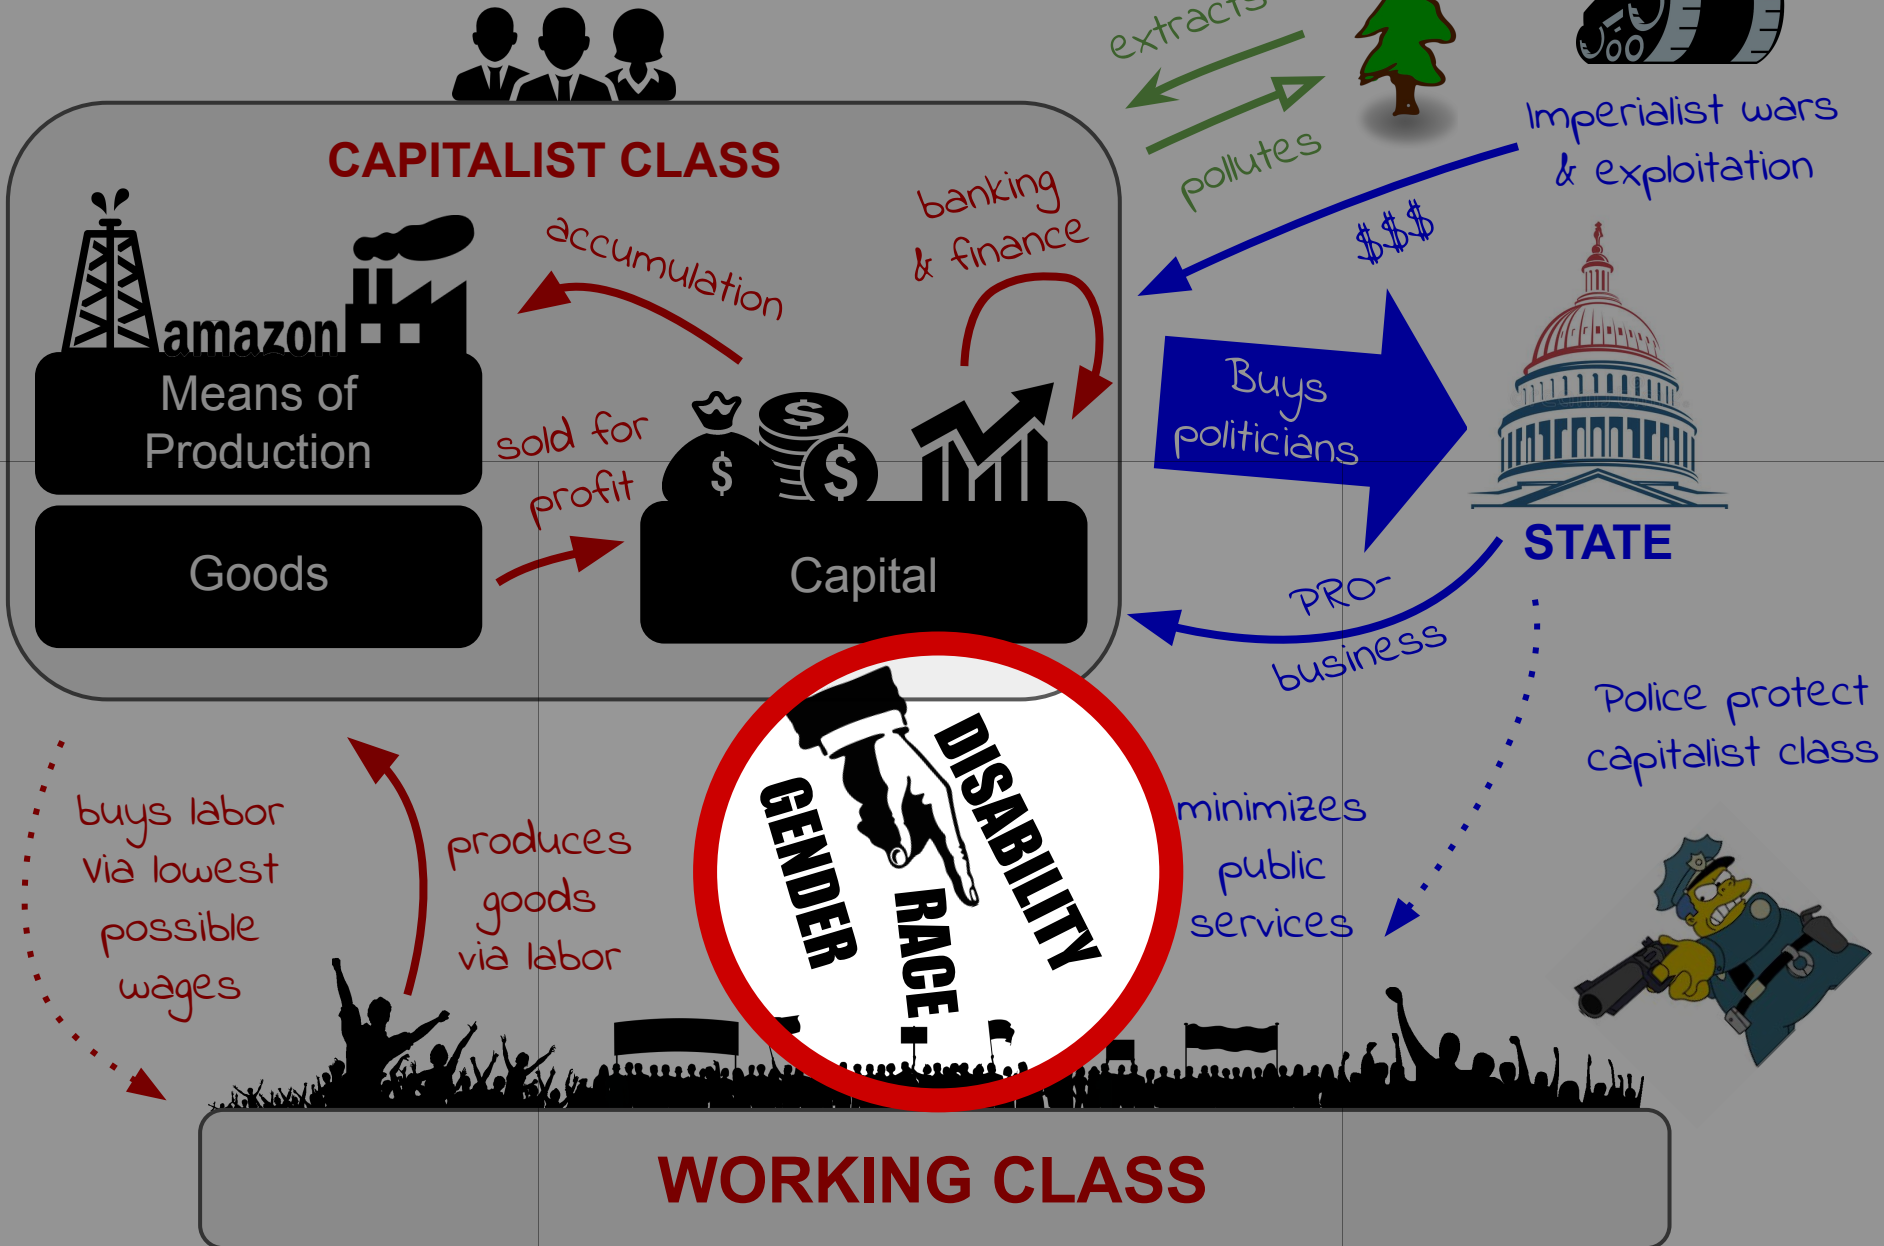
CAPITALIST CLASS

amazon

Means of Production

Goods

accumulation

banking & finance

sold for profit

Capital

extracts

pollutes

Imperialist wars & exploitation

$$$

Buys politicians

STATE

PRO-business

Police protect capitalist class

minimizes public services

DISABILITY

GENDER

RACE

buys labor via lowest possible wages

produces goods via labor

WORKING CLASS